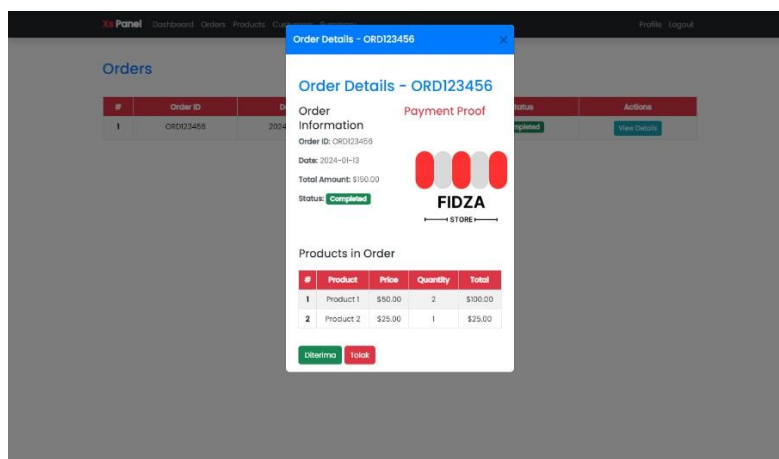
Xs Panel Dashboard Orders Products Cu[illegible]

Profile Logout

Orders

| # | Order ID | D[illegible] | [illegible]tatus | Actions |
|---|---|---|---|---|
| 1 | ORD123456 | 2024 | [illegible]mpleted | View Details |

Order Details - ORD123456

×

Order Details - ORD123456

Order Information

Order ID: ORD123456

Date: 2024-01-13

Total Amount: $150.00

Status: Completed

Payment Proof

FIDZA

STORE

Products in Order

| # | Product | Price | Quantity | Total |
|---|---|---|---|---|
| 1 | Product 1 | $50.00 | 2 | $100.00 |
| 2 | Product 2 | $25.00 | 1 | $25.00 |

Diterima Tolak